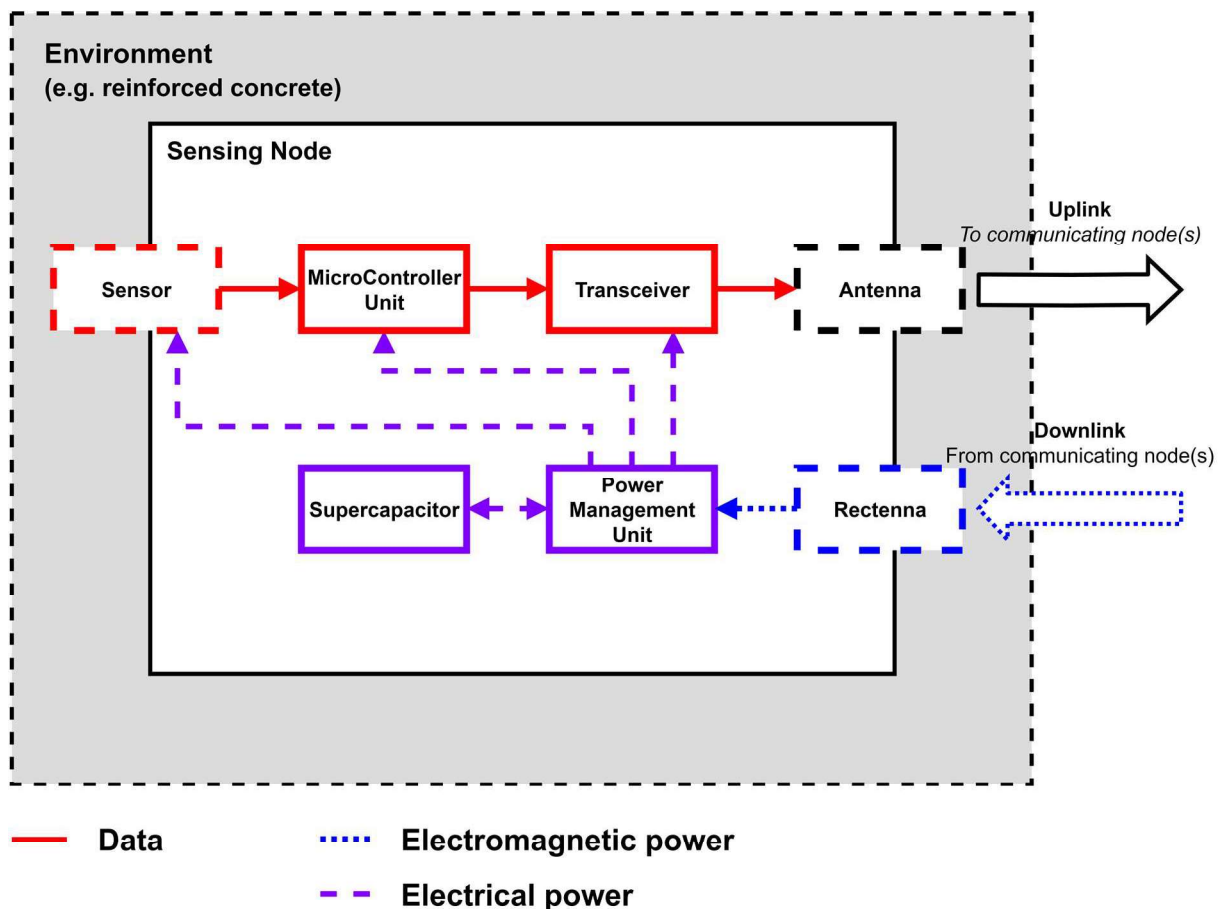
Environment
(e.g. reinforced concrete)

Sensing Node

Uplink
To communicating node(s)

Sensor

MicroController Unit

Transceiver

Antenna

Downlink
From communicating node(s)

Supercapacitor

Power Management Unit

Rectenna

Data

Electromagnetic power

Electrical power